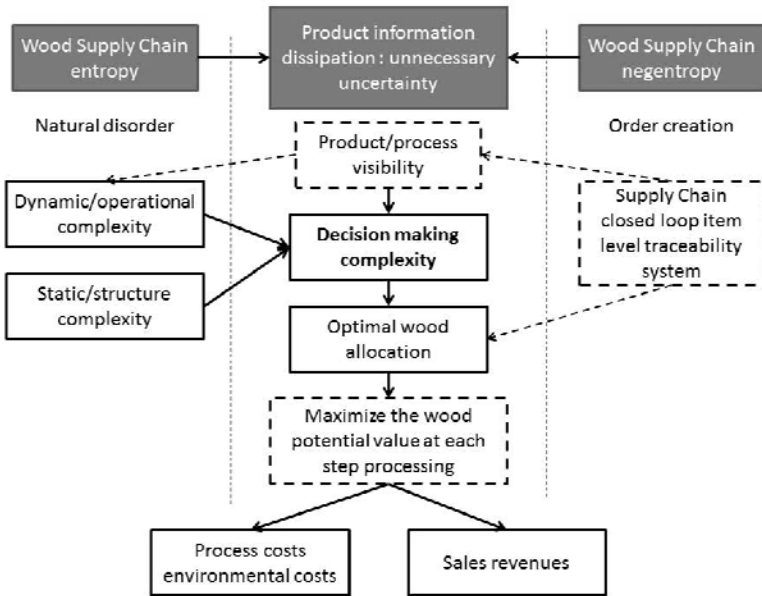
Wood Supply Chain entropy

Product information dissipation : unnecessary uncertainty

Wood Supply Chain negentropy

Natural disorder

Order creation

Product/process visibility

Dynamic/operational complexity

Decision making complexity

Supply Chain closed loop item level traceability system

Static/structure complexity

Optimal wood allocation

Maximize the wood potential value at each step processing

Process costs environmental costs

Sales revenues